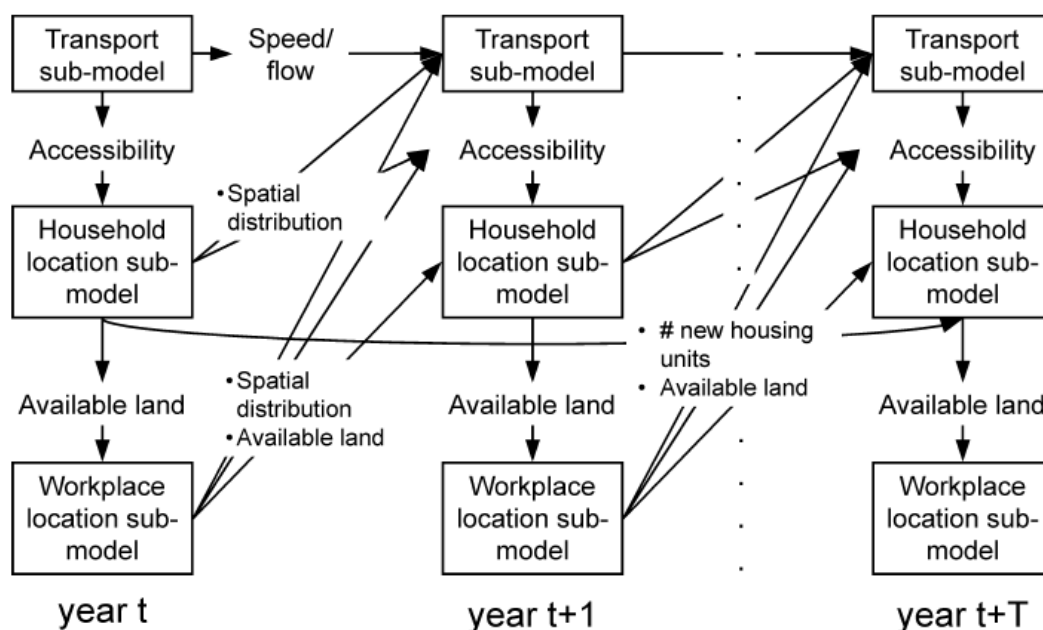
Transport sub-model

Speed/ flow

Transport sub-model

Transport sub-model

Accessibility

Accessibility

Accessibility

• Spatial distribution

Household location sub-model

Household location sub-model

Household location sub-model

• # new housing units
• Available land

Available land

• Spatial distribution
• Available land

Available land

Available land

Workplace location sub-model

Workplace location sub-model

Workplace location sub-model

year t

year t+1

year t+T